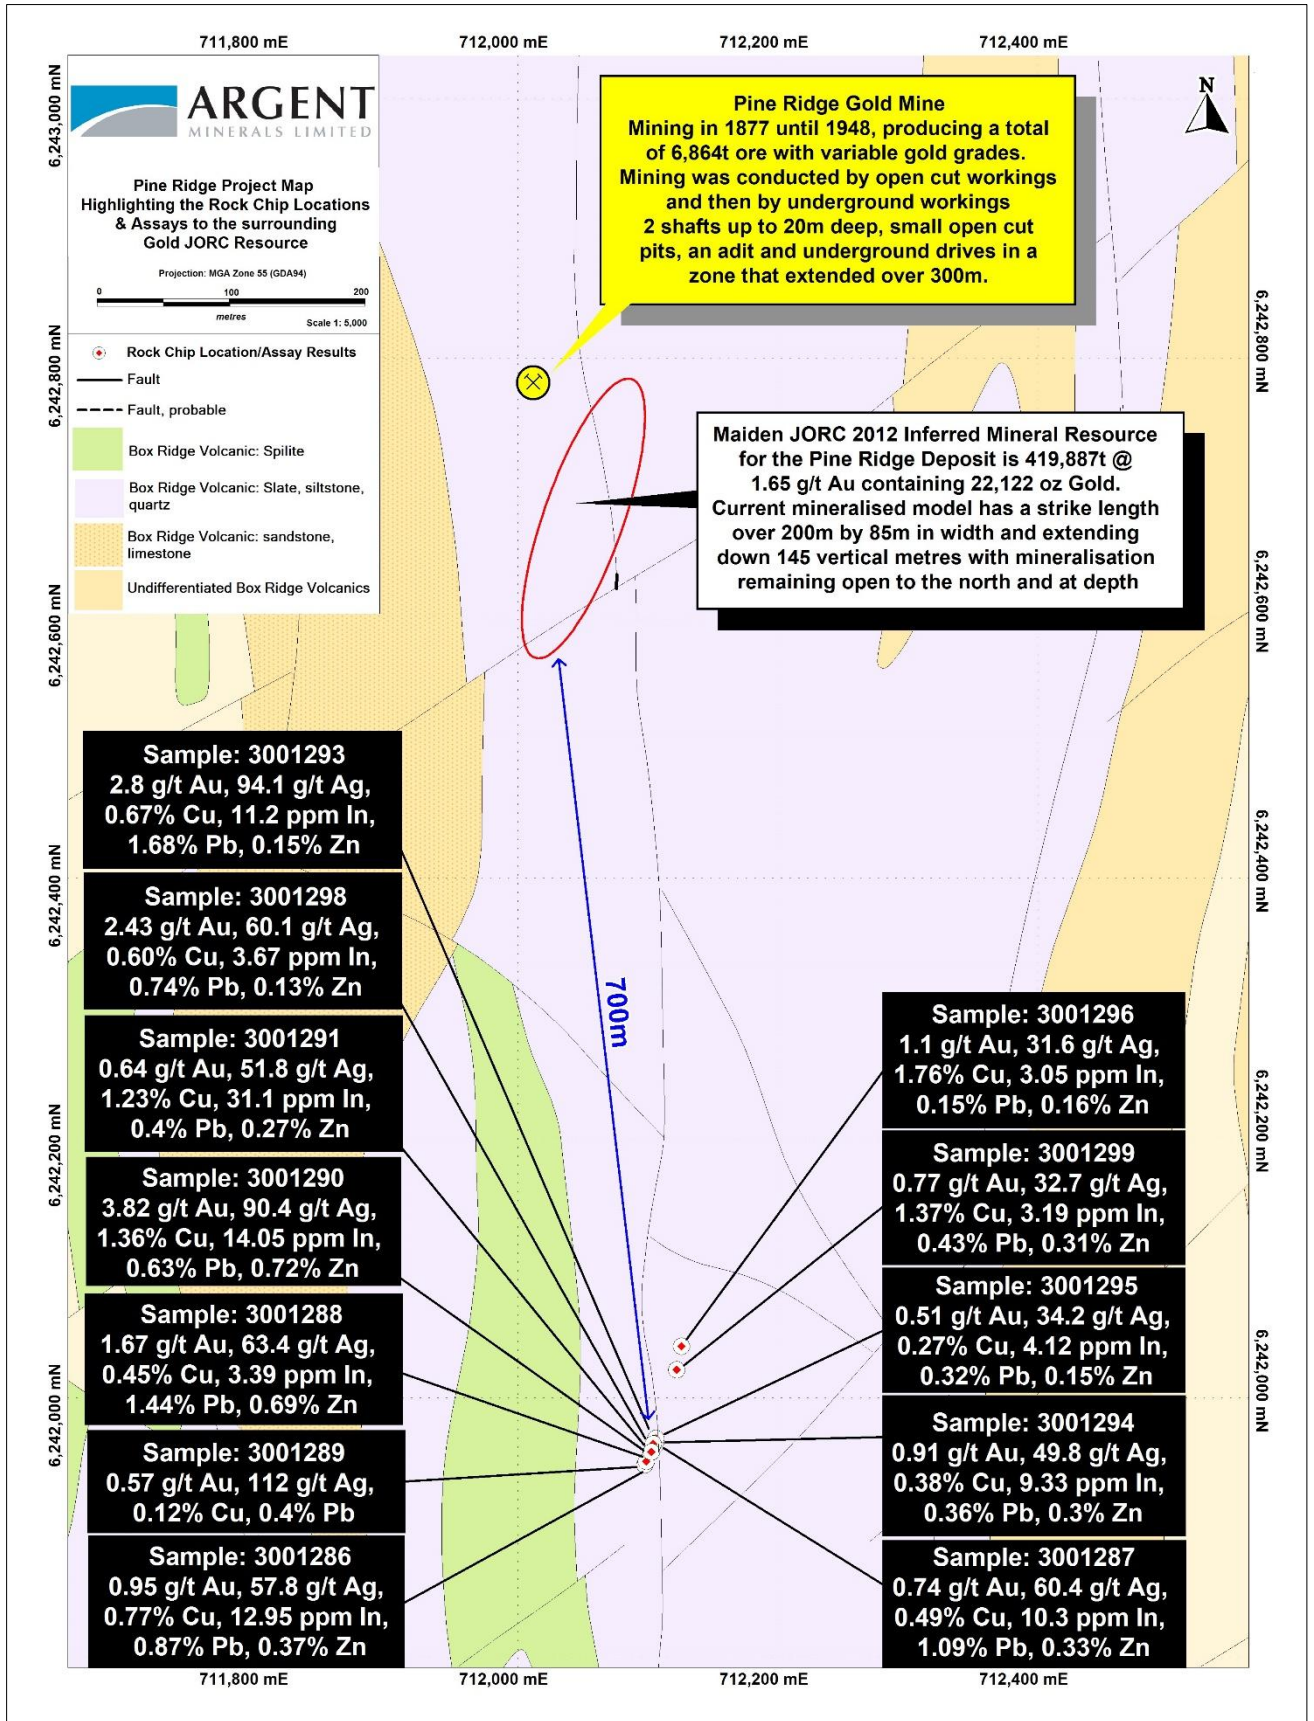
711,800 mE
712,000 mE
712,200 mE
712,400 mE

6,243,000 mN

ARGENT
MINERALS LIMITED

Pine Ridge Project Map
Highlighting the Rock Chip Locations & Assays to the surrounding Gold JORC Resource

Projection: MGA Zone 55 (GDA94)

0 100 200
metres
Scale 1: 5,000

Rock Chip Location/Assay Results
Fault
Fault, probable
Box Ridge Volcanic: Spilite
Box Ridge Volcanic: Slate, siltstone, quartz
Box Ridge Volcanic: sandstone, limestone
Undifferentiated Box Ridge Volcanics

N

Pine Ridge Gold Mine
Mining in 1877 until 1948, producing a total of 6,864t ore with variable gold grades. Mining was conducted by open cut workings and then by underground workings 2 shafts up to 20m deep, small open cut pits, an adit and underground drives in a zone that extended over 300m.

6,242,800 mN

Maiden JORC 2012 Inferred Mineral Resource for the Pine Ridge Deposit is 419,887t @ 1.65 g/t Au containing 22,122 oz Gold. Current mineralised model has a strike length over 200m by 85m in width and extending down 145 vertical metres with mineralisation remaining open to the north and at depth

6,242,600 mN

Sample: 3001293
2.8 g/t Au, 94.1 g/t Ag, 0.67% Cu, 11.2 ppm In, 1.68% Pb, 0.15% Zn

Sample: 3001298
2.43 g/t Au, 60.1 g/t Ag, 0.60% Cu, 3.67 ppm In, 0.74% Pb, 0.13% Zn

6,242,400 mN

700m

Sample: 3001291
0.64 g/t Au, 51.8 g/t Ag, 1.23% Cu, 31.1 ppm In, 0.4% Pb, 0.27% Zn

Sample: 3001290
3.82 g/t Au, 90.4 g/t Ag, 1.36% Cu, 14.05 ppm In, 0.63% Pb, 0.72% Zn

6,242,200 mN

Sample: 3001288
1.67 g/t Au, 63.4 g/t Ag, 0.45% Cu, 3.39 ppm In, 1.44% Pb, 0.69% Zn

Sample: 3001289
0.57 g/t Au, 112 g/t Ag, 0.12% Cu, 0.4% Pb

6,242,000 mN

Sample: 3001286
0.95 g/t Au, 57.8 g/t Ag, 0.77% Cu, 12.95 ppm In, 0.87% Pb, 0.37% Zn

Sample: 3001296
1.1 g/t Au, 31.6 g/t Ag, 1.76% Cu, 3.05 ppm In, 0.15% Pb, 0.16% Zn

Sample: 3001299
0.77 g/t Au, 32.7 g/t Ag, 1.37% Cu, 3.19 ppm In, 0.43% Pb, 0.31% Zn

Sample: 3001295
0.51 g/t Au, 34.2 g/t Ag, 0.27% Cu, 4.12 ppm In, 0.32% Pb, 0.15% Zn

Sample: 3001294
0.91 g/t Au, 49.8 g/t Ag, 0.38% Cu, 9.33 ppm In, 0.36% Pb, 0.3% Zn

Sample: 3001287
0.74 g/t Au, 60.4 g/t Ag, 0.49% Cu, 10.3 ppm In, 1.09% Pb, 0.33% Zn

711,800 mE
712,000 mE
712,200 mE
712,400 mE